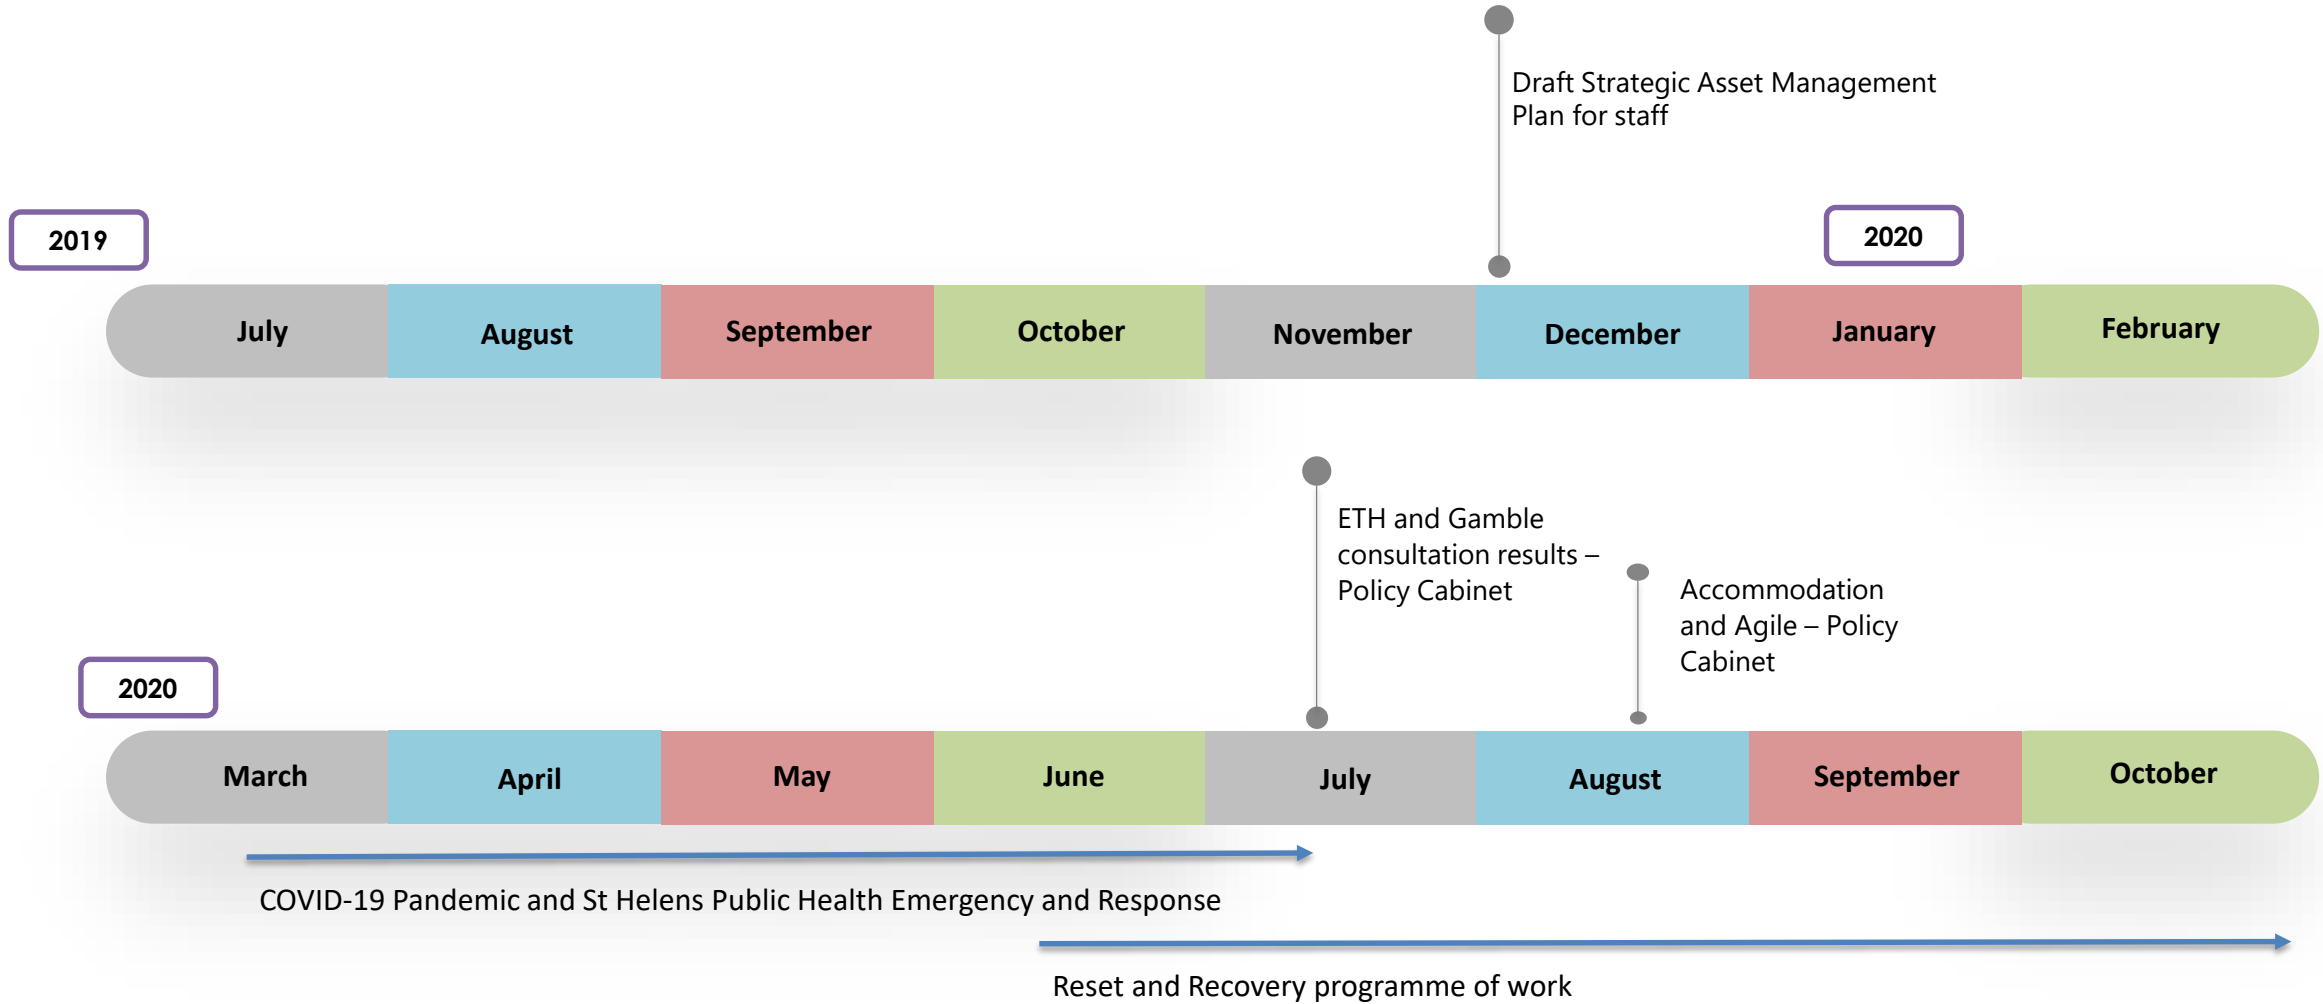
Draft Strategic Asset Management Plan for staff

2019

2020

July | August | September | October | November | December | January | February

ETH and Gamble consultation results – Policy Cabinet

Accommodation and Agile – Policy Cabinet

2020

March | April | May | June | July | August | September | October

COVID-19 Pandemic and St Helens Public Health Emergency and Response

Reset and Recovery programme of work